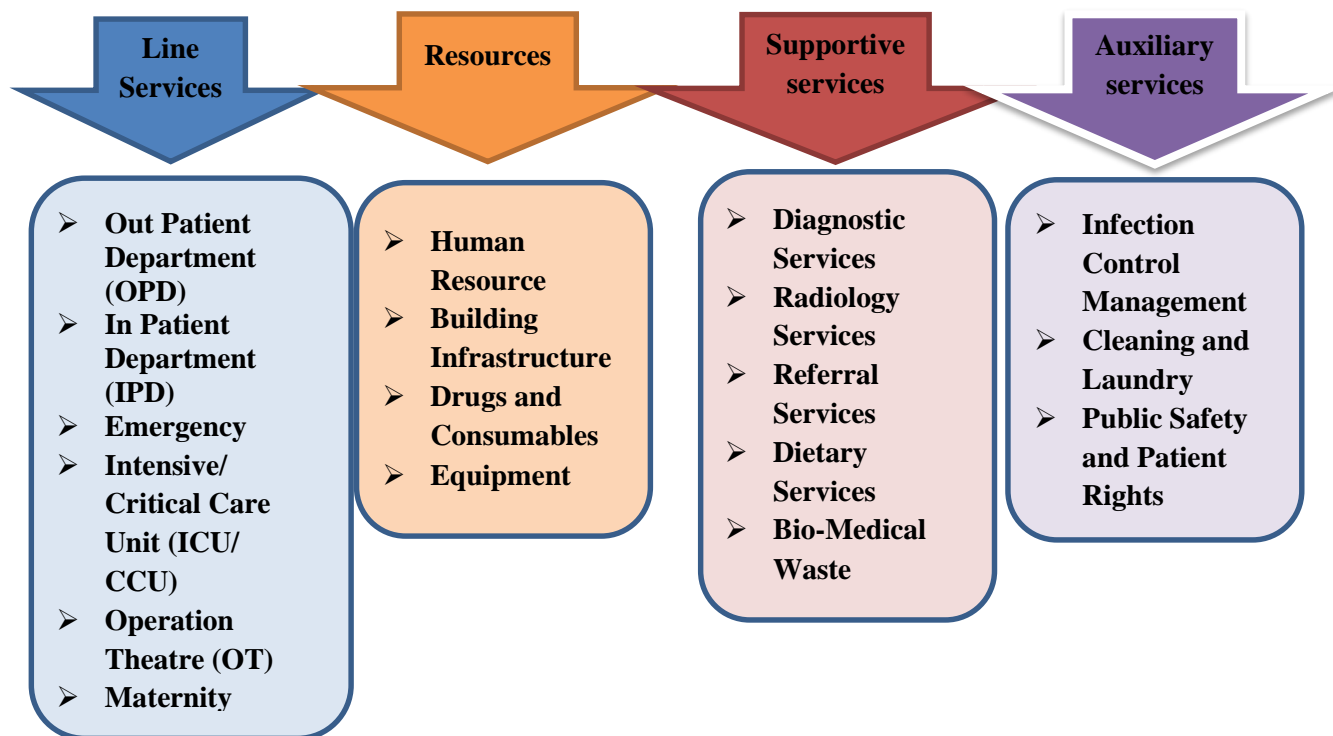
Line Services

Resources

Supportive services

Auxiliary services

➢ Out Patient Department (OPD)
➢ In Patient Department (IPD)
➢ Emergency
➢ Intensive/ Critical Care Unit (ICU/ CCU)
➢ Operation Theatre (OT)
➢ Maternity

➢ Human Resource
➢ Building Infrastructure
➢ Drugs and Consumables
➢ Equipment

➢ Diagnostic Services
➢ Radiology Services
➢ Referral Services
➢ Dietary Services
➢ Bio-Medical Waste

➢ Infection Control Management
➢ Cleaning and Laundry
➢ Public Safety and Patient Rights